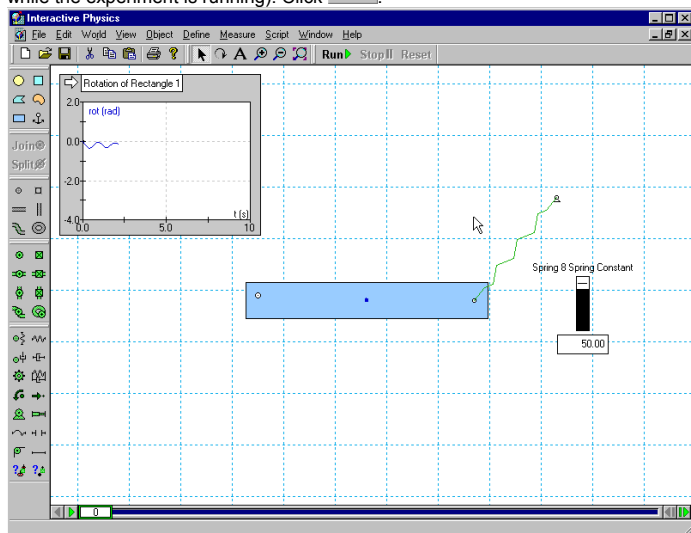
while the experiment is running). Click

Interactive Physics

File Edit World View Object Define Measure Script Window Help

Run Stop Reset

Join

Split

Rotation of Rectangle 1

rot (rad)

2.0

0.0

-2.0

-4.0

0.0

5.0

10

t (s)

Spring 8 Spring Constant

50.00

0